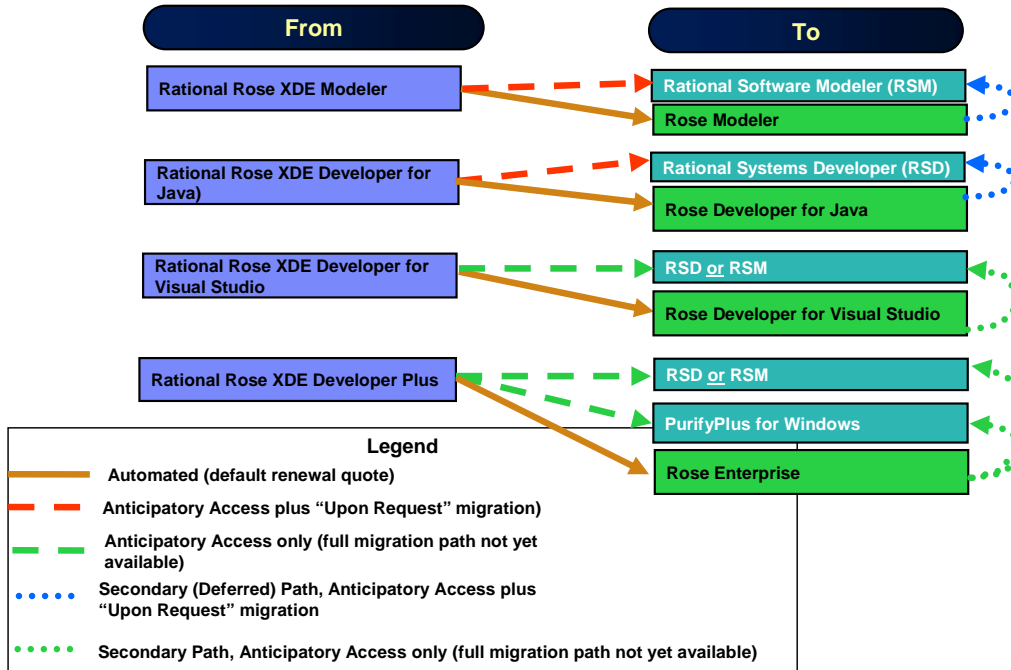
From

To

Rational Rose XDE Modeler

Rational Software Modeler (RSM)

Rose Modeler

Rational Rose XDE Developer for Java)

Rational Systems Developer (RSD)

Rose Developer for Java

Rational Rose XDE Developer for Visual Studio

RSD or RSM

Rose Developer for Visual Studio

Rational Rose XDE Developer Plus

RSD or RSM

PurifyPlus for Windows

Rose Enterprise

Legend

Automated (default renewal quote)

Anticipatory Access plus "Upon Request" migration)

Anticipatory Access only (full migration path not yet available)

Secondary (Deferred) Path, Anticipatory Access plus "Upon Request" migration

Secondary Path, Anticipatory Access only (full migration path not yet available)